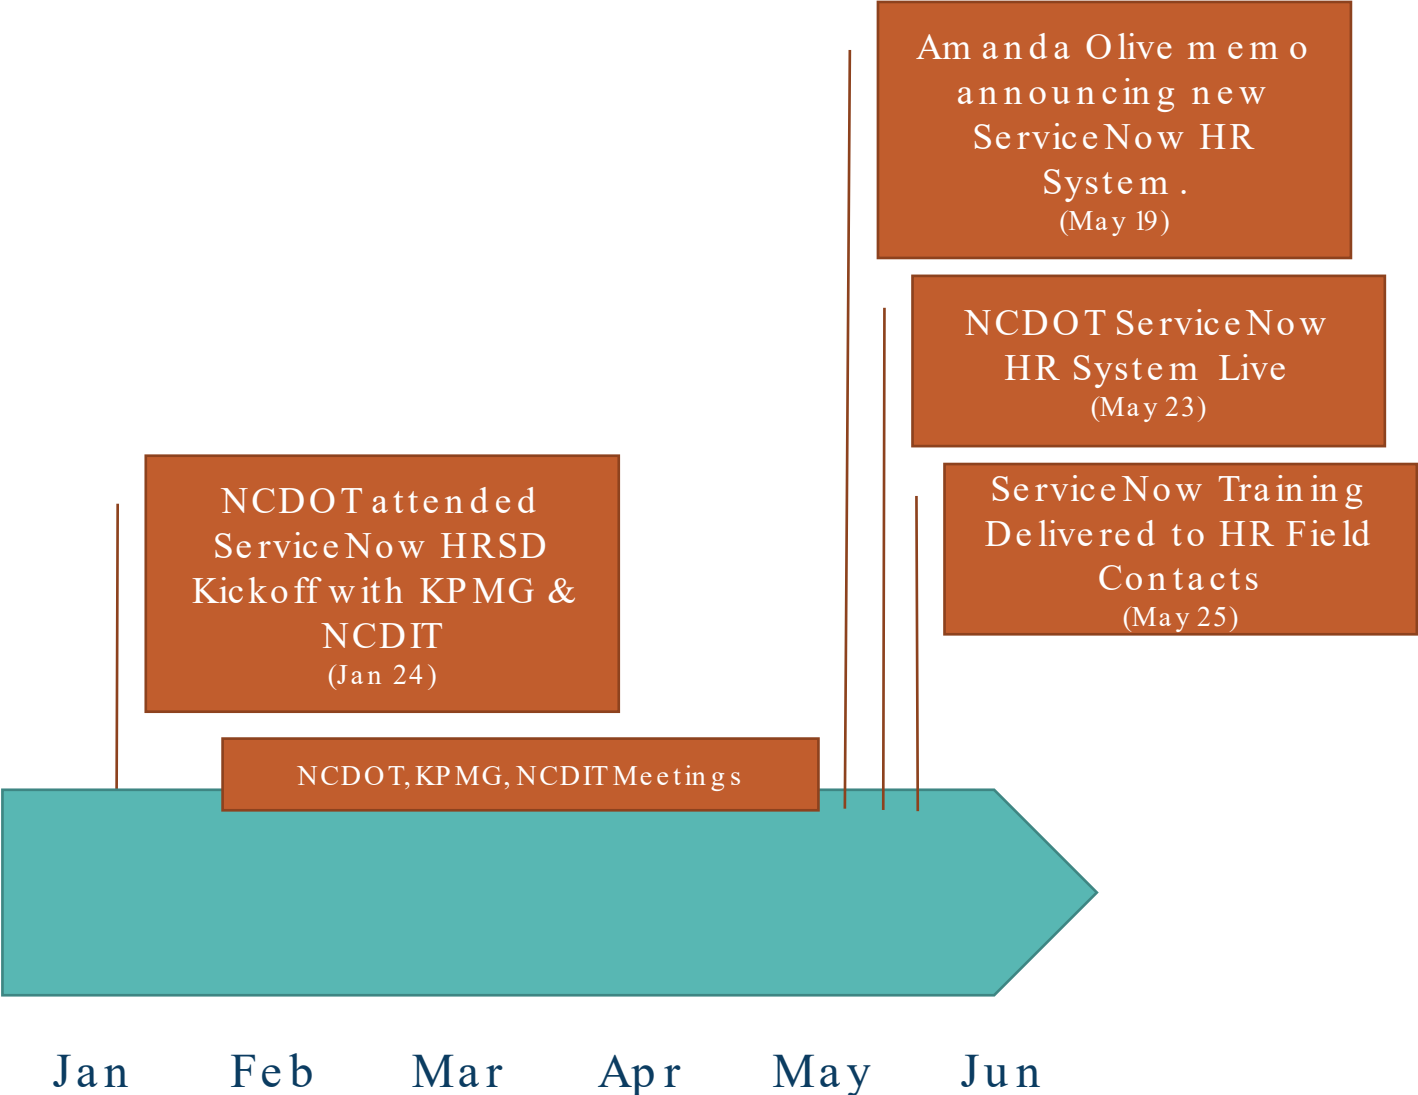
Amanda Olive memo announcing new ServiceNow HR System.
(May 19)

NCDOT ServiceNow HR System Live
(May 23)

ServiceNow Training Delivered to HR Field Contacts
(May 25)

NCDOT attended ServiceNow HRSD Kickoff with KPMG & NCDIT
(Jan 24)

NCDOT, KPMG, NCDIT Meetings

Jan Feb Mar Apr May Jun